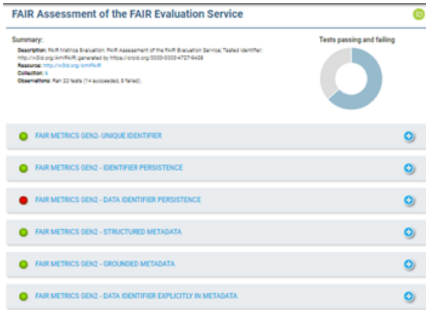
FAIR Assessment of the FAIR Evaluation Service

Summary:

Description: FAIR Metrics Evaluation: FAIR Assessment of the FAIR Evaluation Service; Tested identifier: http://w3id.org/AmIFAIR; generated by https://orcid.org/0000-0003-4727-9435

Resource: http://w3id.org/AmIFAIR

Collection: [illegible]

Observations: Ran 22 tests (14 succeeded, 8 failed).

Tests passing and failing

FAIR METRICS GEN2 - UNIQUE IDENTIFIER

FAIR METRICS GEN2 - IDENTIFIER PERSISTENCE

FAIR METRICS GEN2 - DATA IDENTIFIER PERSISTENCE

FAIR METRICS GEN2 - STRUCTURED METADATA

FAIR METRICS GEN2 - GROUNDED METADATA

FAIR METRICS GEN2 - DATA IDENTIFIER EXPLICITLY IN METADATA